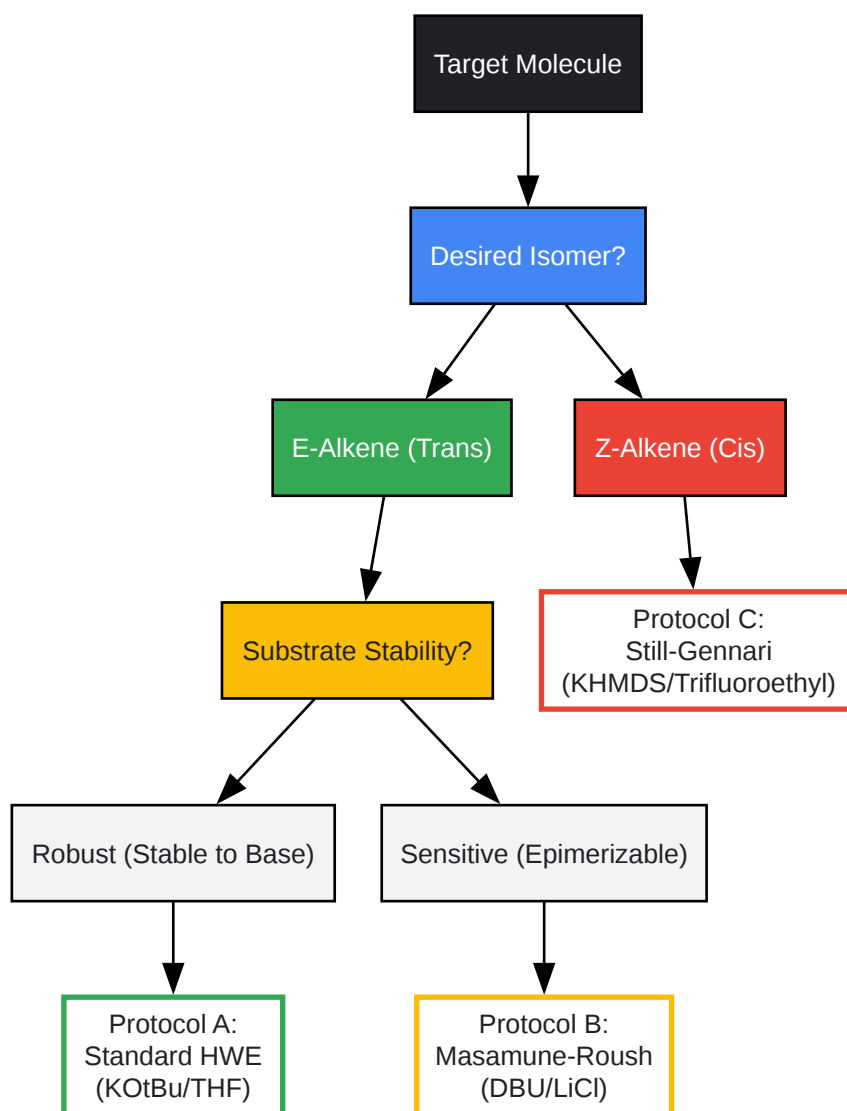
Target Molecule

Desired Isomer?

E-Alkene (Trans)

Z-Alkene (Cis)

Substrate Stability?

Protocol C:
Still-Gennari
(KHMDS/Trifluoroethyl)

Robust (Stable to Base)

Sensitive (Epimerizable)

Protocol A:
Standard HWE
(KOtBu/THF)

Protocol B:
Masamune-Roush
(DBU/LiCl)